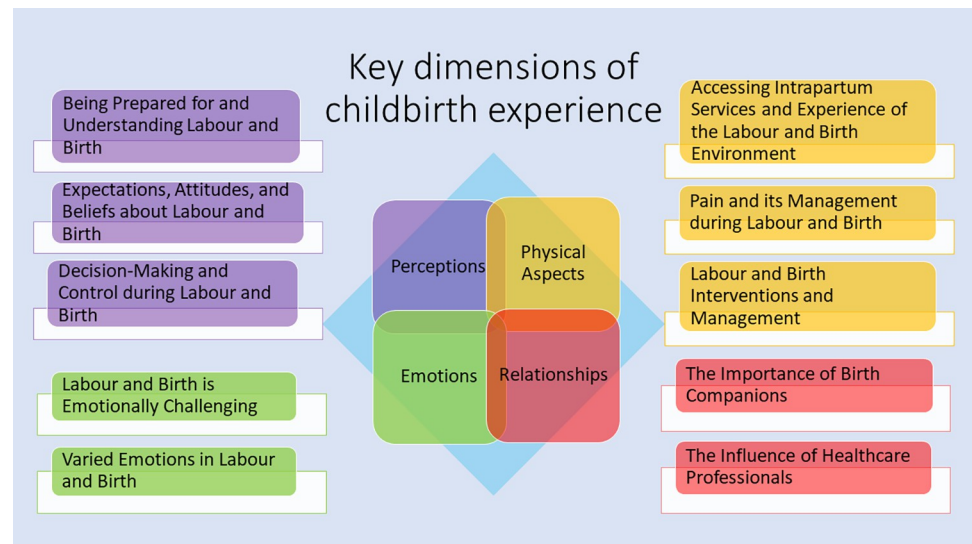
Key dimensions of childbirth experience

Being Prepared for and Understanding Labour and Birth

Expectations, Attitudes, and Beliefs about Labour and Birth

Decision-Making and Control during Labour and Birth

Labour and Birth is Emotionally Challenging

Varied Emotions in Labour and Birth

Perceptions

Physical Aspects

Emotions

Relationships

Accessing Intrapartum Services and Experience of the Labour and Birth Environment

Pain and its Management during Labour and Birth

Labour and Birth Interventions and Management

The Importance of Birth Companions

The Influence of Healthcare Professionals